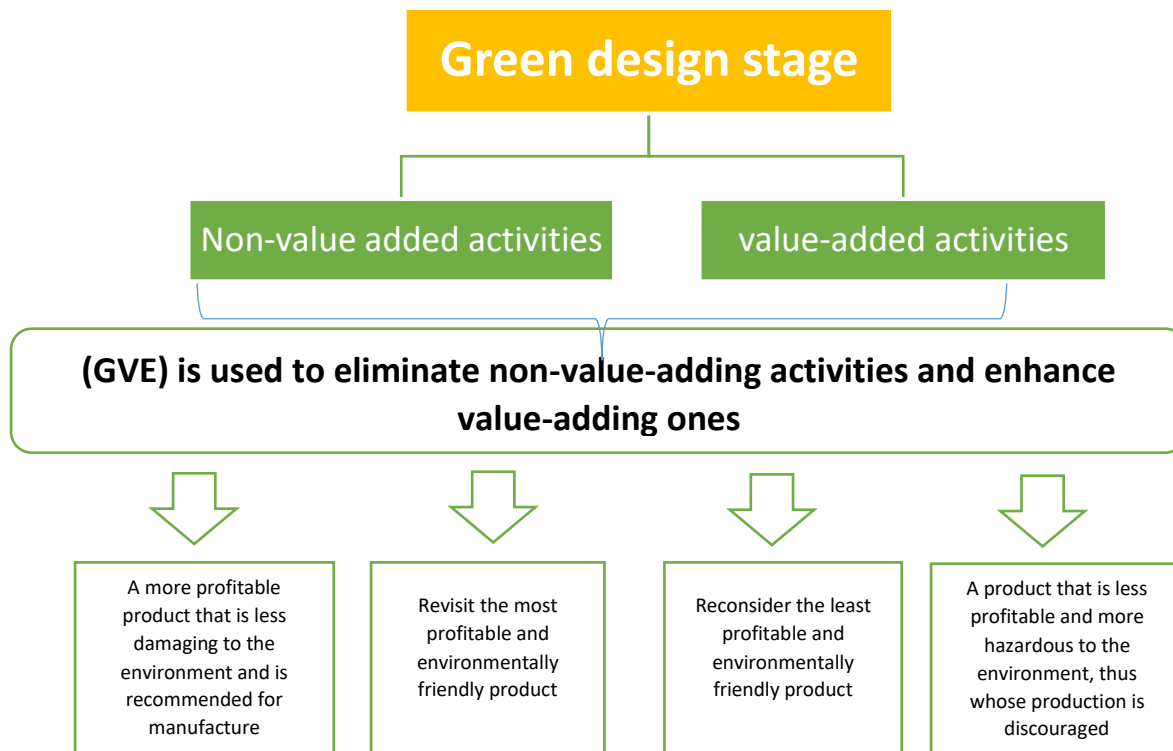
Green design stage

Non-value added activities

value-added activities

(GVE) is used to eliminate non-value-adding activities and enhance value-adding ones

A more profitable product that is less damaging to the environment and is recommended for manufacture

Revisit the most profitable and environmentally friendly product

Reconsider the least profitable and environmentally friendly product

A product that is less profitable and more hazardous to the environment, thus whose production is discouraged